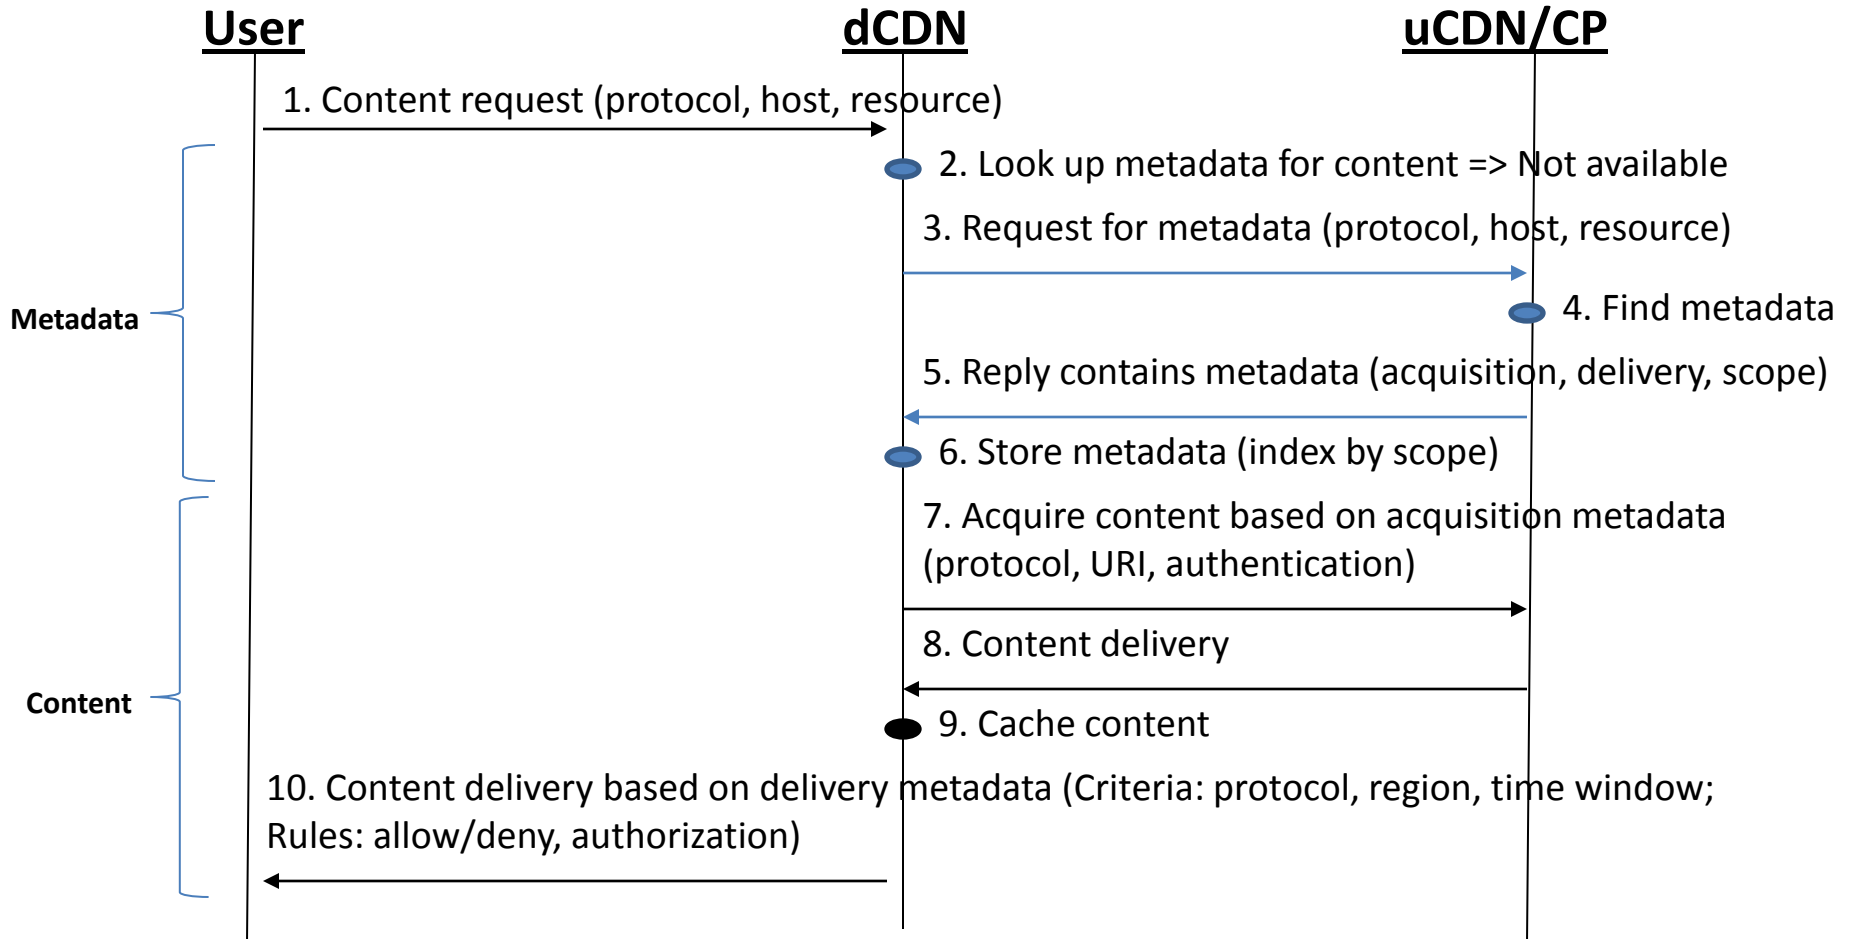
User

dCDN

uCDN/CP

1. Content request (protocol, host, resource)

2. Look up metadata for content => Not available

3. Request for metadata (protocol, host, resource)

4. Find metadata

5. Reply contains metadata (acquisition, delivery, scope)

6. Store metadata (index by scope)

7. Acquire content based on acquisition metadata (protocol, URI, authentication)

8. Content delivery

9. Cache content

10. Content delivery based on delivery metadata (Criteria: protocol, region, time window; Rules: allow/deny, authorization)

Metadata

Content